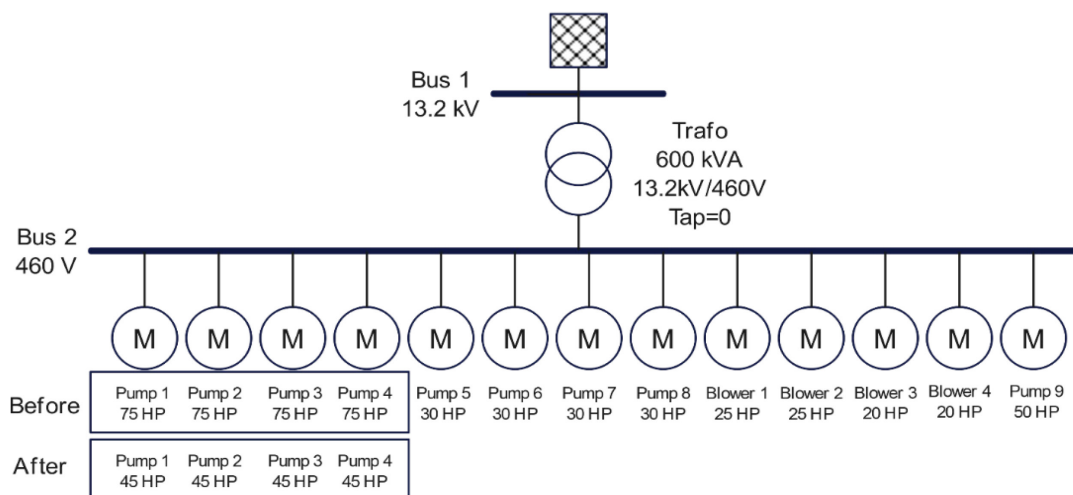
Bus 1
13.2 kV

Trafo
600 kVA
13.2kV/460V
Tap=0

Bus 2
460 V

M M M M M M M M M M M M M

Before
Pump 1 75 HP
Pump 2 75 HP
Pump 3 75 HP
Pump 4 75 HP
Pump 5 30 HP
Pump 6 30 HP
Pump 7 30 HP
Pump 8 30 HP
Blower 1 25 HP
Blower 2 25 HP
Blower 3 20 HP
Blower 4 20 HP
Pump 9 50 HP

After
Pump 1 45 HP
Pump 2 45 HP
Pump 3 45 HP
Pump 4 45 HP